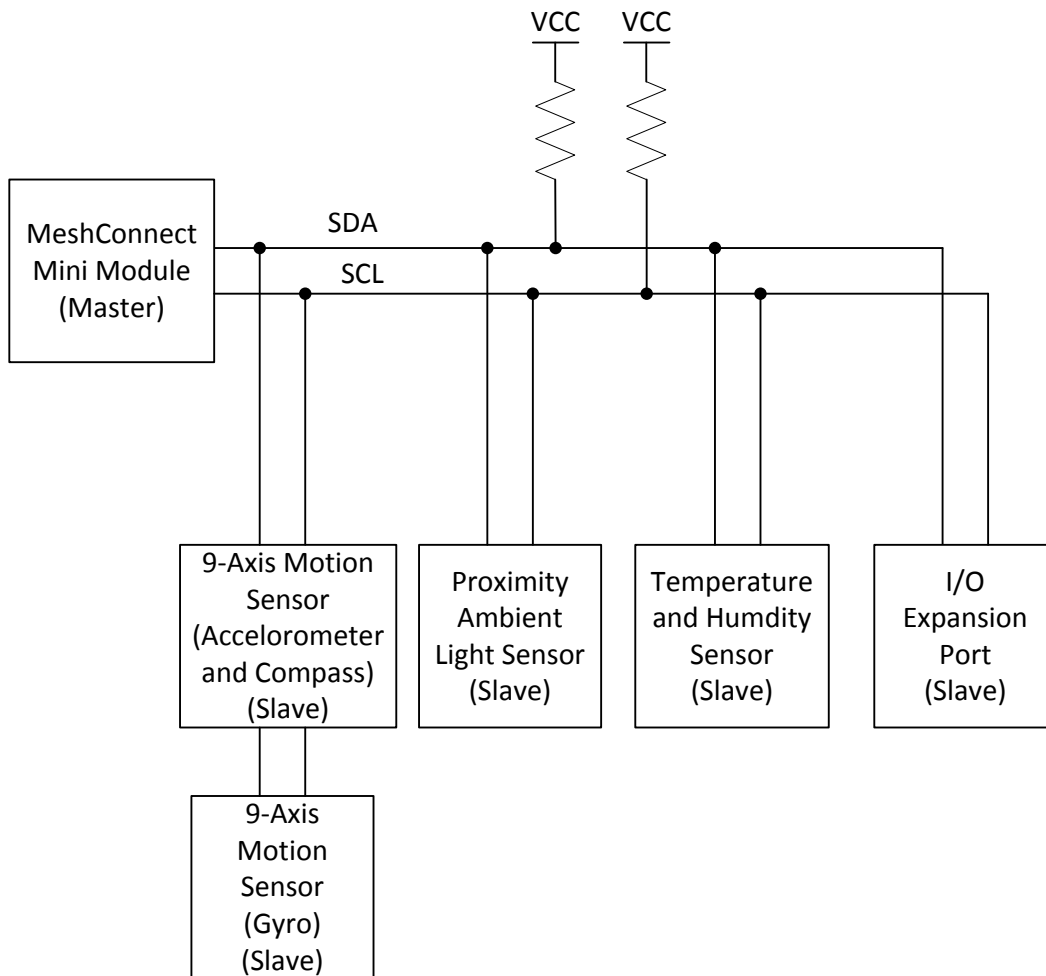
VCC VCC

MeshConnect Mini Module (Master)

SDA

SCL

9-Axis Motion Sensor (Accelerometer and Compass) (Slave)

Proximity Ambient Light Sensor (Slave)

Temperature and Humdity Sensor (Slave)

I/O Expansion Port (Slave)

9-Axis Motion Sensor (Gyro) (Slave)